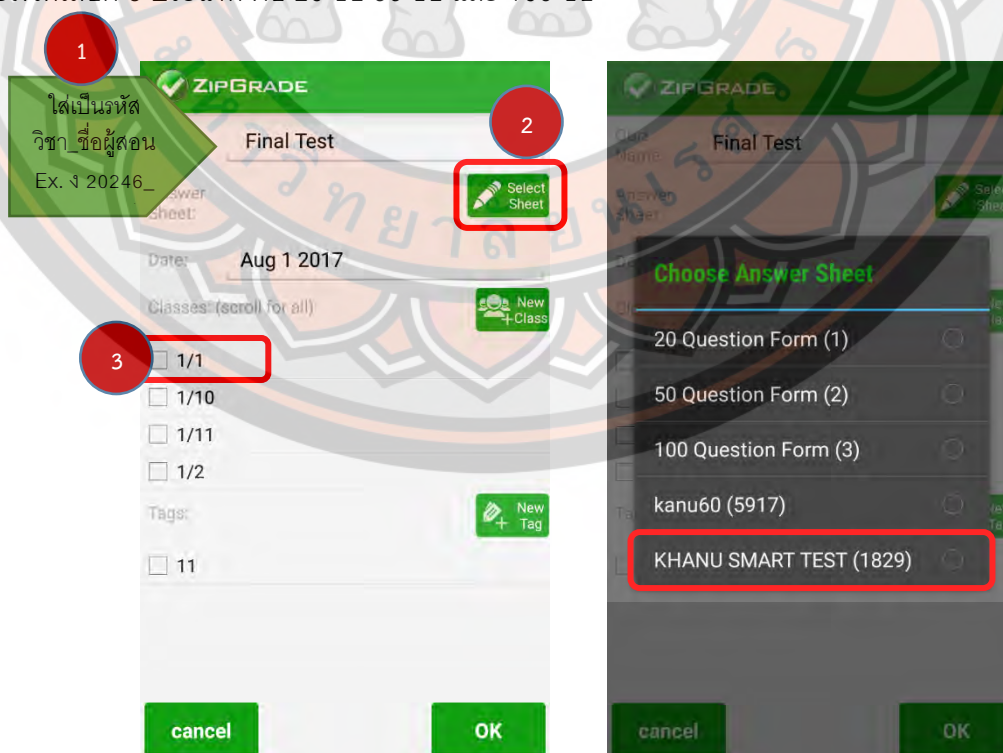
1

ใส่เป็นรหัสวิชา_ชื่อผู้สอน Ex. ง 20246_

ZIPGRADE

Final Test

Answer Sheet:

2

Select Sheet

Date: Aug 1 2017

Classes: (scroll for all)

New Class

3

1/1

1/10

1/11

1/2

Tags:

New Tag

11

cancel

OK

ZIPGRADE

Class Name: Final Test

Answer Sheet:

Choose Answer Sheet

20 Question Form (1)

50 Question Form (2)

100 Question Form (3)

kanu60 (5917)

KHANU SMART TEST (1829)

cancel

OK